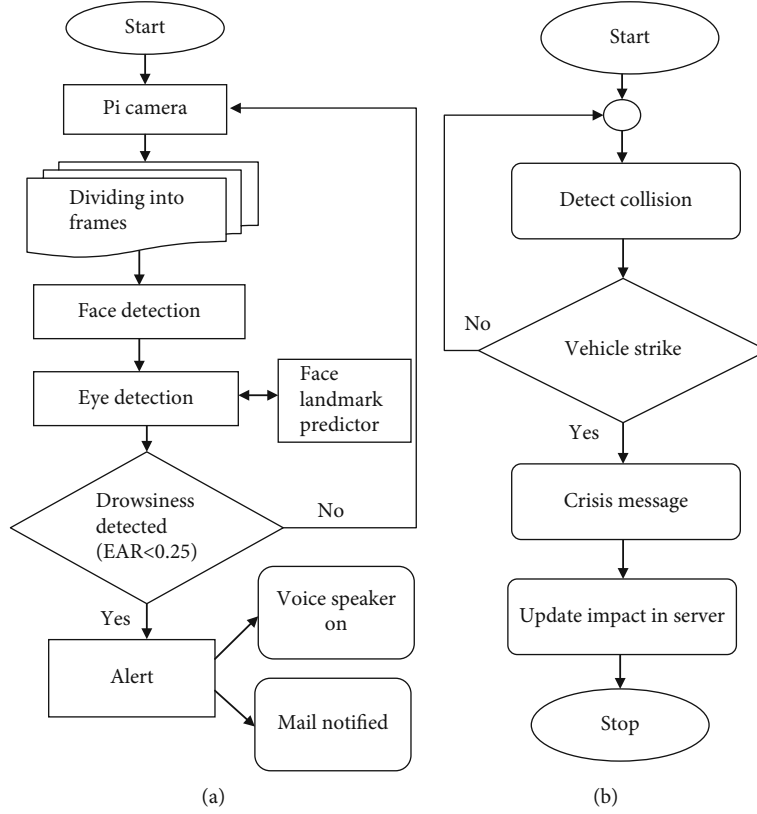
Start

Pi camera

Dividing into frames

Face detection

Eye detection

Face landmark predictor

Drowsiness detected (EAR<0.25)

No

Yes

Alert

Voice speaker on

Mail notified

(a)

Start

Detect collision

No

Vehicle strike

Yes

Crisis message

Update impact in server

Stop

(b)